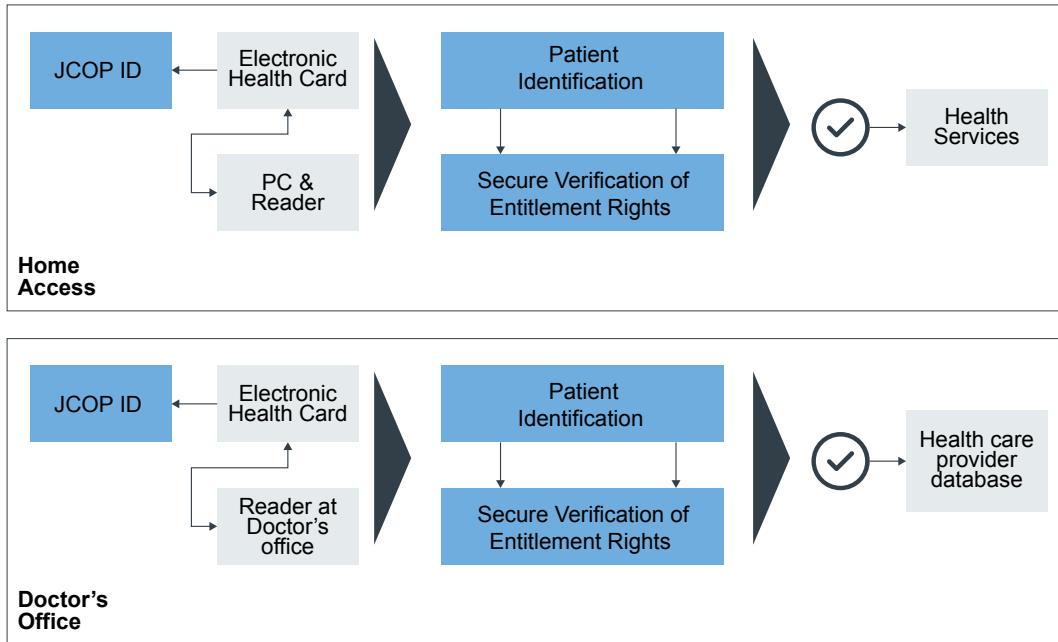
JCOP ID

Electronic Health Card

PC & Reader

Patient Identification

Secure Verification of Entitlement Rights

Health Services

Home Access

JCOP ID

Electronic Health Card

Reader at Doctor's office

Patient Identification

Secure Verification of Entitlement Rights

Health care provider database

Doctor's Office